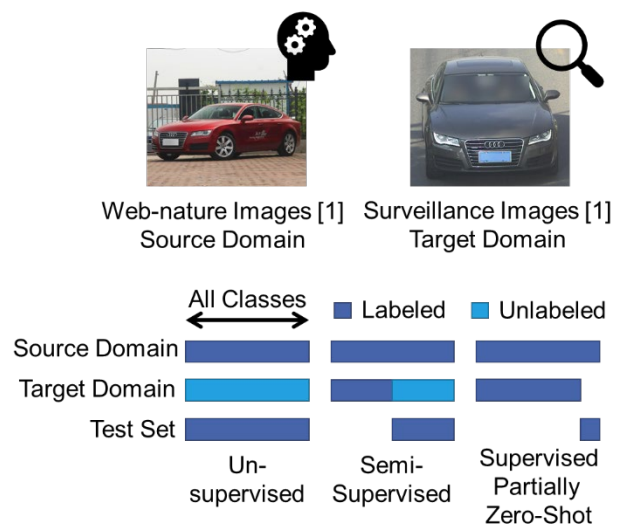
Web-nature Images [1]
Source Domain

Surveillance Images [1]
Target Domain

All Classes

Labeled

Unlabeled

Source Domain

Target Domain

Test Set

Unsupervised

Semi-Supervised

Supervised Partially Zero-Shot